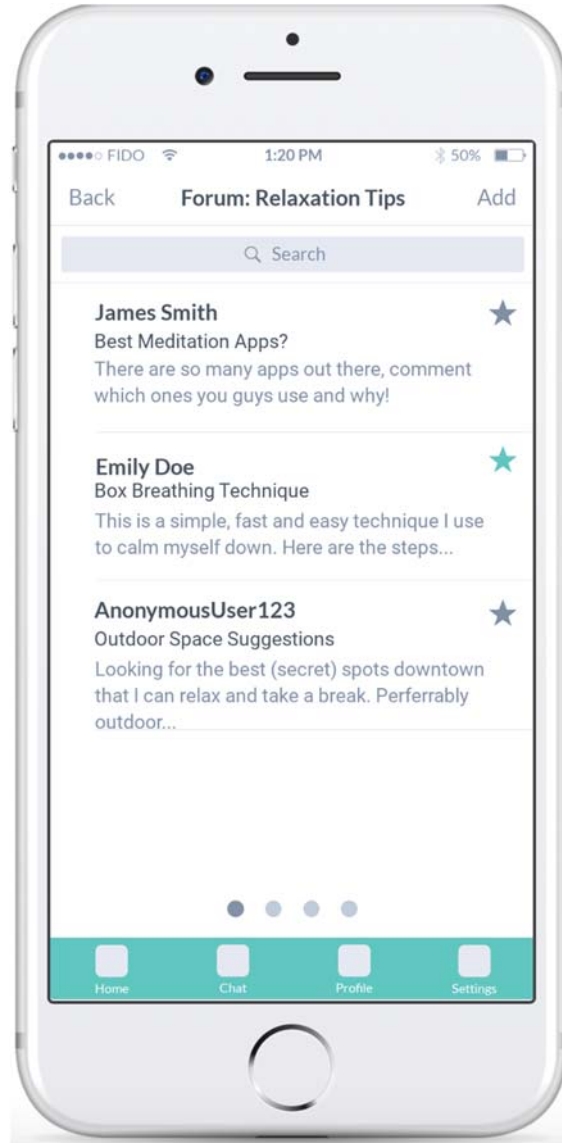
●●●●○ FIDO 1:20 PM 50%

Back Forum: Relaxation Tips Add

Search

James Smith
Best Meditation Apps?
There are so many apps out there, comment which ones you guys use and why!

Emily Doe
Box Breathing Technique
This is a simple, fast and easy technique I use to calm myself down. Here are the steps...

AnonymousUser123
Outdoor Space Suggestions
Looking for the best (secret) spots downtown that I can relax and take a break. Perferrably outdoor...

Home Chat Profile Settings